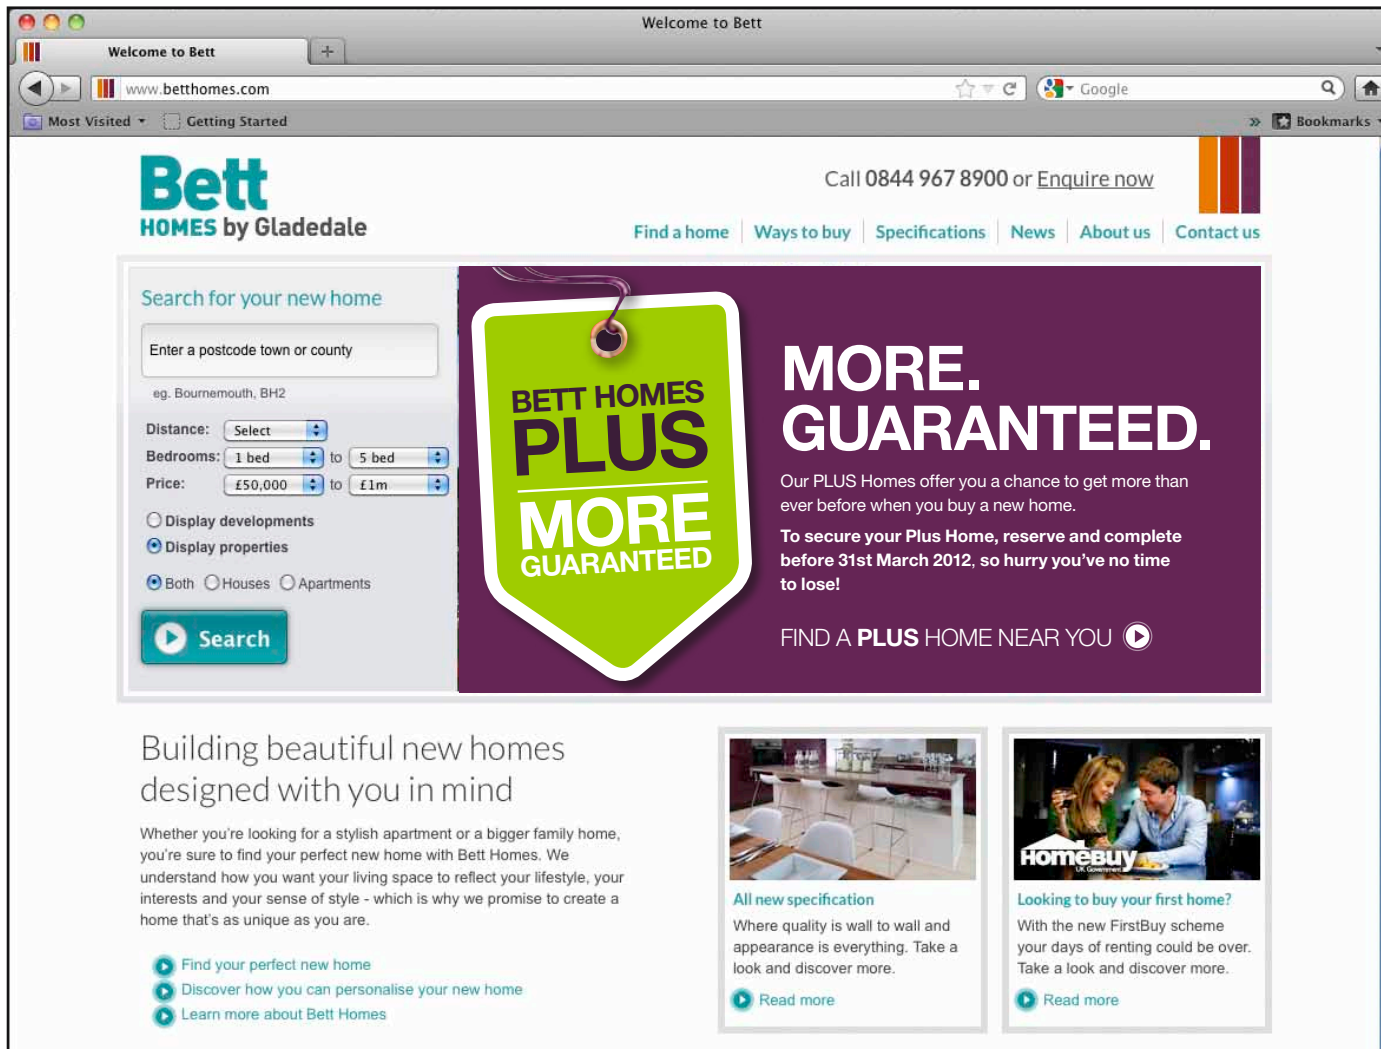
Welcome to Bett

Welcome to Bett

www.betthomes.com

Google

Most Visited Getting Started

Bookmarks

Bett HOMES by Gladedale

Call 0844 967 8900 or Enquire now

Find a home | Ways to buy | Specifications | News | About us | Contact us

Search for your new home

Enter a postcode town or county

eg. Bournemouth, BH2

Distance: Select

Bedrooms: 1 bed to 5 bed

Price: £50,000 to £1m

Display developments

Display properties

Both Houses Apartments

Search

BETT HOMES PLUS MORE GUARANTEED

MORE. GUARANTEED.

Our PLUS Homes offer you a chance to get more than ever before when you buy a new home.

To secure your Plus Home, reserve and complete before 31st March 2012, so hurry you've no time to lose!

FIND A PLUS HOME NEAR YOU

Building beautiful new homes designed with you in mind

Whether you're looking for a stylish apartment or a bigger family home, you're sure to find your perfect new home with Bett Homes. We understand how you want your living space to reflect your lifestyle, your interests and your sense of style - which is why we promise to create a home that's as unique as you are.

Find your perfect new home
Discover how you can personalise your new home
Learn more about Bett Homes

All new specification

Where quality is wall to wall and appearance is everything. Take a look and discover more.

Read more

HomeBuy

Looking to buy your first home?

With the new FirstBuy scheme your days of renting could be over. Take a look and discover more.

Read more